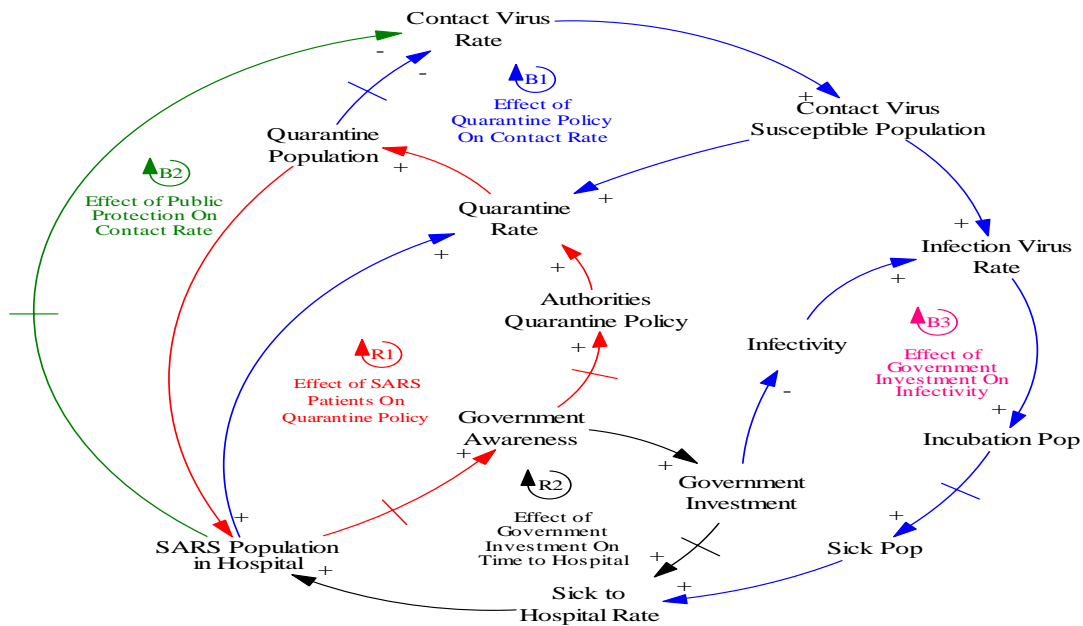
Contact Virus Rate

-

-

B1
Effect of Quarantine Policy On Contact Rate

+

Contact Virus Susceptible Population

Quarantine Population

+

B2
Effect of Public Protection On Contact Rate

Quarantine Rate

+

+

Infection Virus Rate

+

+

+

Authorities Quarantine Policy

Infectivity

B3
Effect of Government Investment On Infectivity

+

R1
Effect of SARS Patients On Quarantine Policy

-

Government Awareness

+

Incubation Pop

+

R2
Effect of Government Investment On Time to Hospital

+

Government Investment

+

+

SARS Population in Hospital

+

Sick Pop

+

+

Sick to Hospital Rate